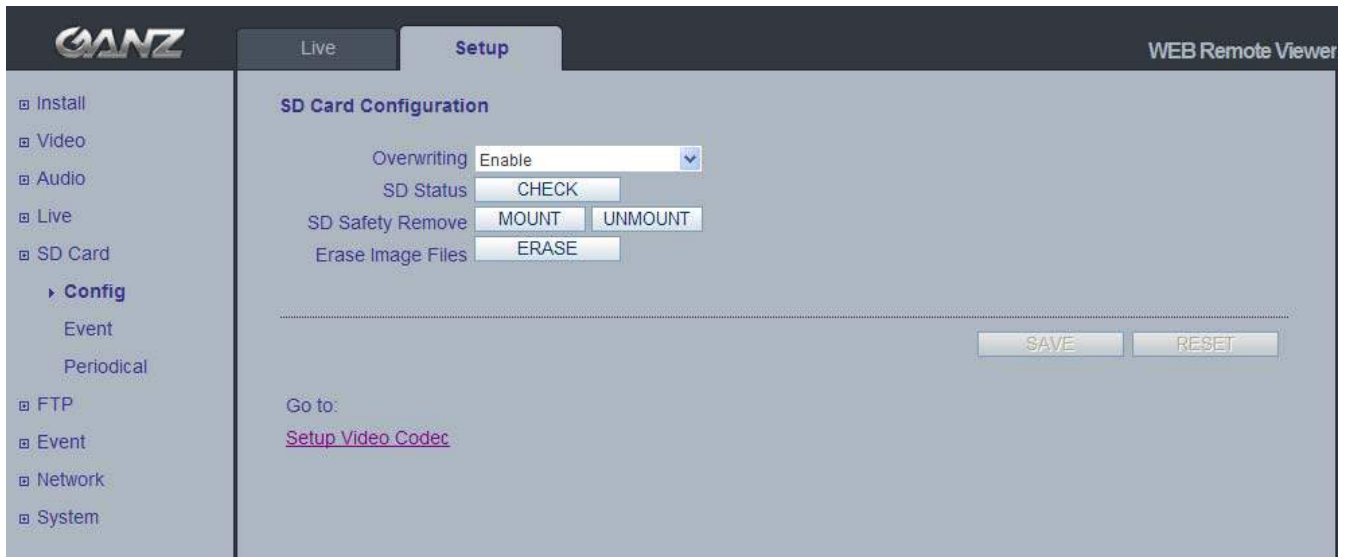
GANZ

Live Setup

WEB Remote Viewer

⊞ Install
⊞ Video
⊞ Audio
⊞ Live
⊞ SD Card
▸ Config
Event
Periodical
⊞ FTP
⊞ Event
⊞ Network
⊞ System

SD Card Configuration

Overwriting Enable
SD Status CHECK
SD Safety Remove MOUNT UNMOUNT
Erase Image Files ERASE

SAVE RESET

Go to:
Setup Video Codec